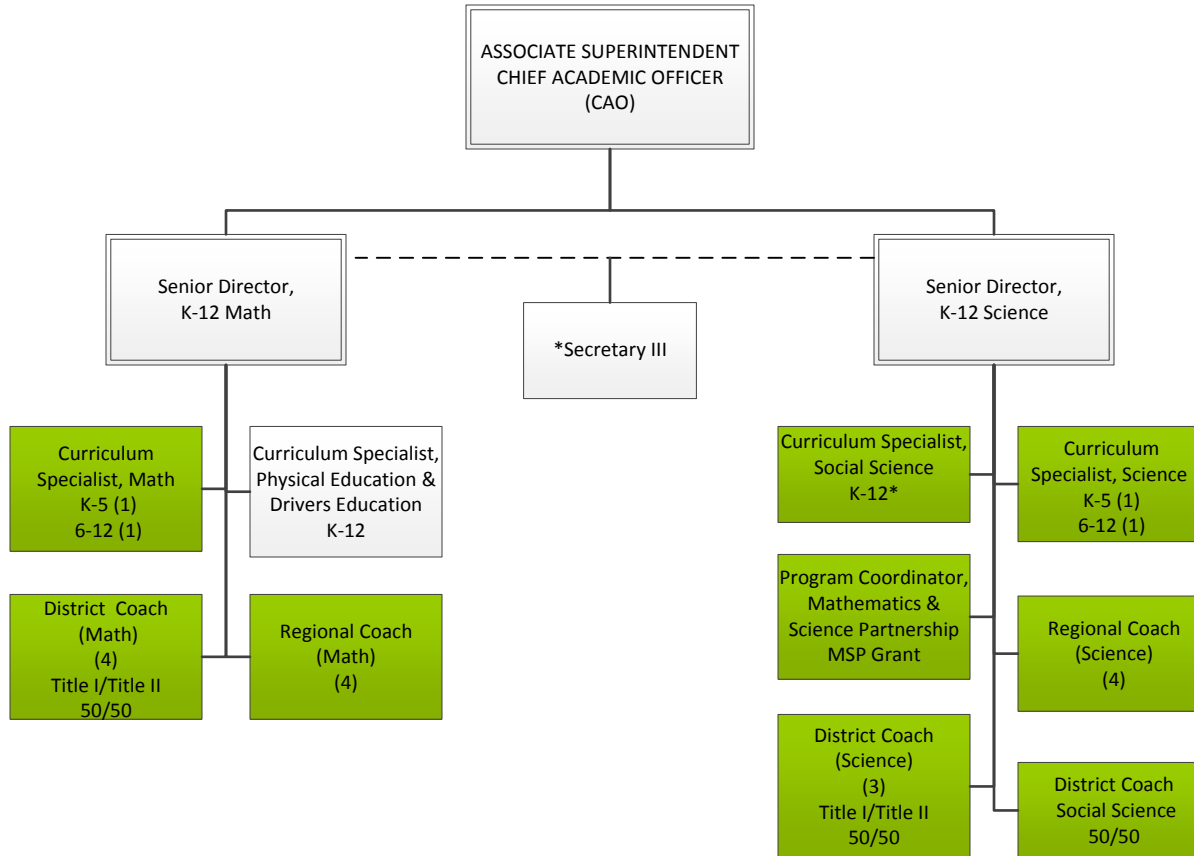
ASSOCIATE SUPERINTENDENT
CHIEF ACADEMIC OFFICER
(CAO)

Senior Director,
K-12 Math

*Secretary III

Senior Director,
K-12 Science

Curriculum Specialist, Math
K-5 (1)
6-12 (1)

Curriculum Specialist, Physical Education & Drivers Education
K-12

District Coach
(Math)
(4)
Title I/Title II
50/50

Regional Coach
(Math)
(4)

Curriculum Specialist, Social Science
K-12*

Curriculum Specialist, Science
K-5 (1)
6-12 (1)

Program Coordinator, Mathematics & Science Partnership
MSP Grant

Regional Coach
(Science)
(4)

District Coach
(Science)
(3)
Title I/Title II
50/50

District Coach
Social Science
50/50